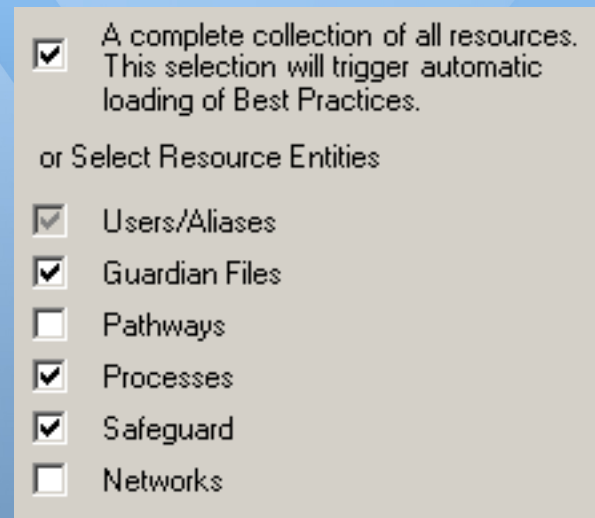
A complete collection of all resources. This selection will trigger automatic loading of Best Practices.

or Select Resource Entities

Users/Aliases

Guardian Files

Pathways

Processes

Safeguard

Networks